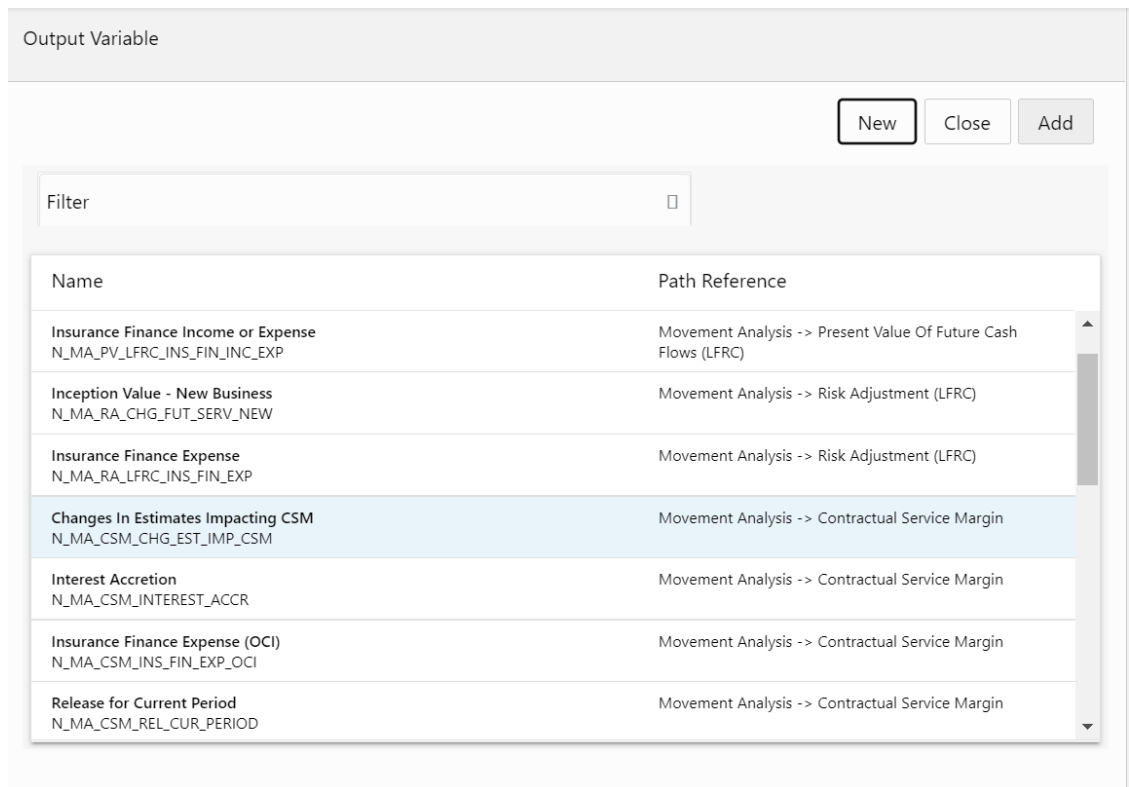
Output Variable

New Close Add

Filter

| Name | Path Reference |
|---|---|
| Insurance Finance Income or Expense N_MA_PV_LFRC_INS_FIN_INC_EXP | Movement Analysis -> Present Value Of Future Cash Flows (LFRC) |
| Inception Value - New Business N_MA_RA_CHG_FUT_SERV_NEW | Movement Analysis -> Risk Adjustment (LFRC) |
| Insurance Finance Expense N_MA_RA_LFRC_INS_FIN_EXP | Movement Analysis -> Risk Adjustment (LFRC) |
| Changes In Estimates Impacting CSM N_MA_CSM_CHG_EST_IMP_CSM | Movement Analysis -> Contractual Service Margin |
| Interest Accretion N_MA_CSM_INTEREST_ACCR | Movement Analysis -> Contractual Service Margin |
| Insurance Finance Expense (OCI) N_MA_CSM_INS_FIN_EXP_OCI | Movement Analysis -> Contractual Service Margin |
| Release for Current Period N_MA_CSM_REL_CUR_PERIOD | Movement Analysis -> Contractual Service Margin |